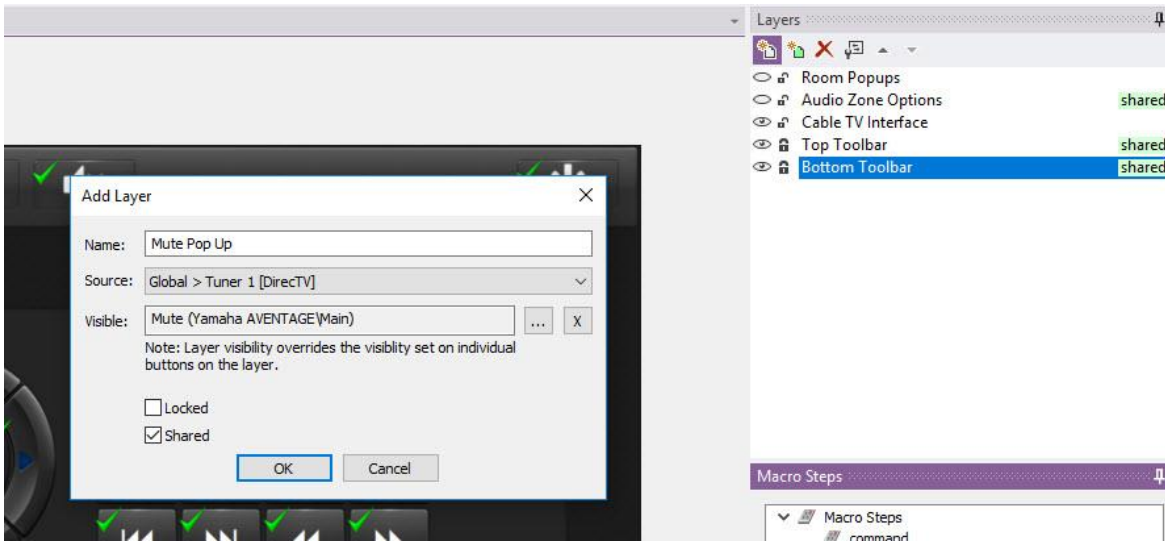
Add Layer

Name: Mute Pop Up

Source: Global > Tuner 1 [DirecTV]

Visible: Mute (Yamaha AVENTAGE\Main) ... X

Note: Layer visibility overrides the visiblity set on individual buttons on the layer.

Locked

Shared

OK Cancel

Layers

Room Popups
Audio Zone Options shared
Cable TV Interface
Top Toolbar shared
Bottom Toolbar shared

Macro Steps

Macro Steps
command